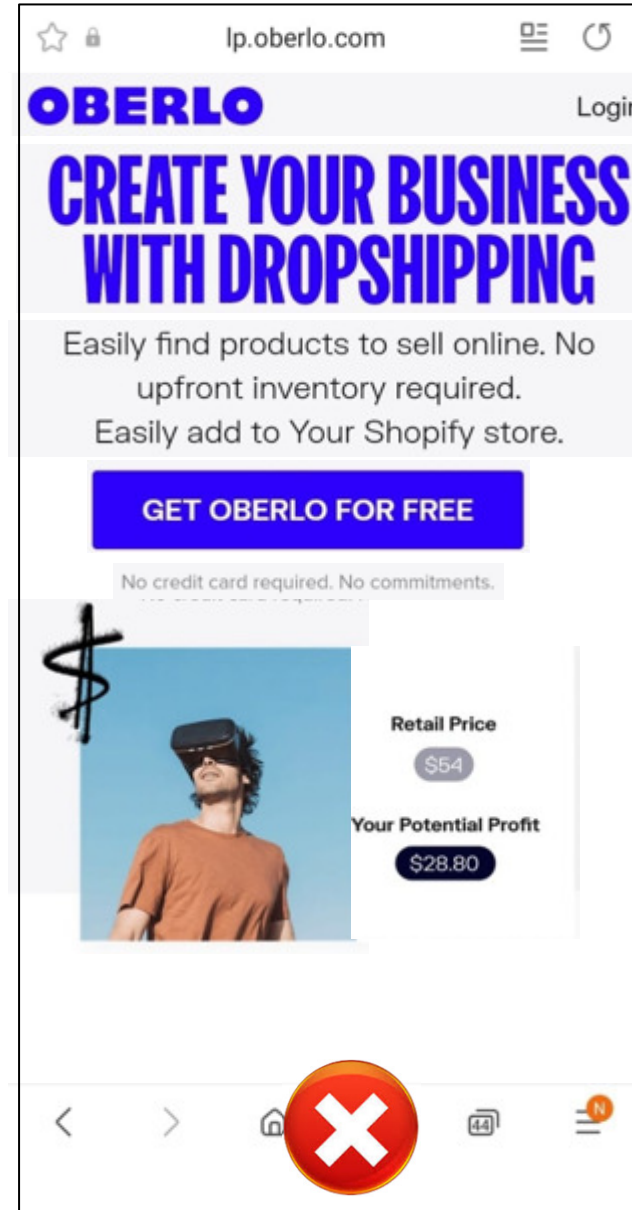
lp.oberlo.com

OBERLO

Logi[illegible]

CREATE YOUR BUSINESS WITH DROPSHIPPING

Easily find products to sell online. No upfront inventory required.
Easily add to Your Shopify store.

GET OBERLO FOR FREE

No credit card required. No commitments.

Retail Price

$54

Your Potential Profit

$28.80

44

N